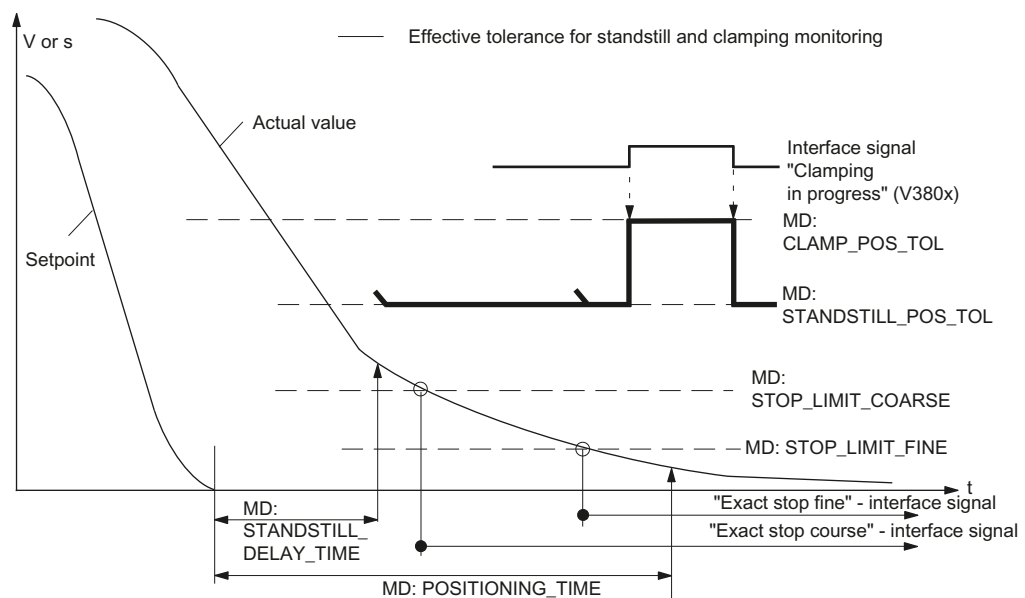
V or s

Effective tolerance for standstill and clamping monitoring

Actual value

Interface signal "Clamping in progress" (V380x)

Setpoint

MD: CLAMP_POS_TOL

MD: STANDSTILL_POS_TOL

MD: STOP_LIMIT_COARSE

MD: STOP_LIMIT_FINE

t

MD: STANDSTILL_ DELAY_TIME

"Exact stop fine" - interface signal

"Exact stop course" - interface signal

MD: POSITIONING_TIME